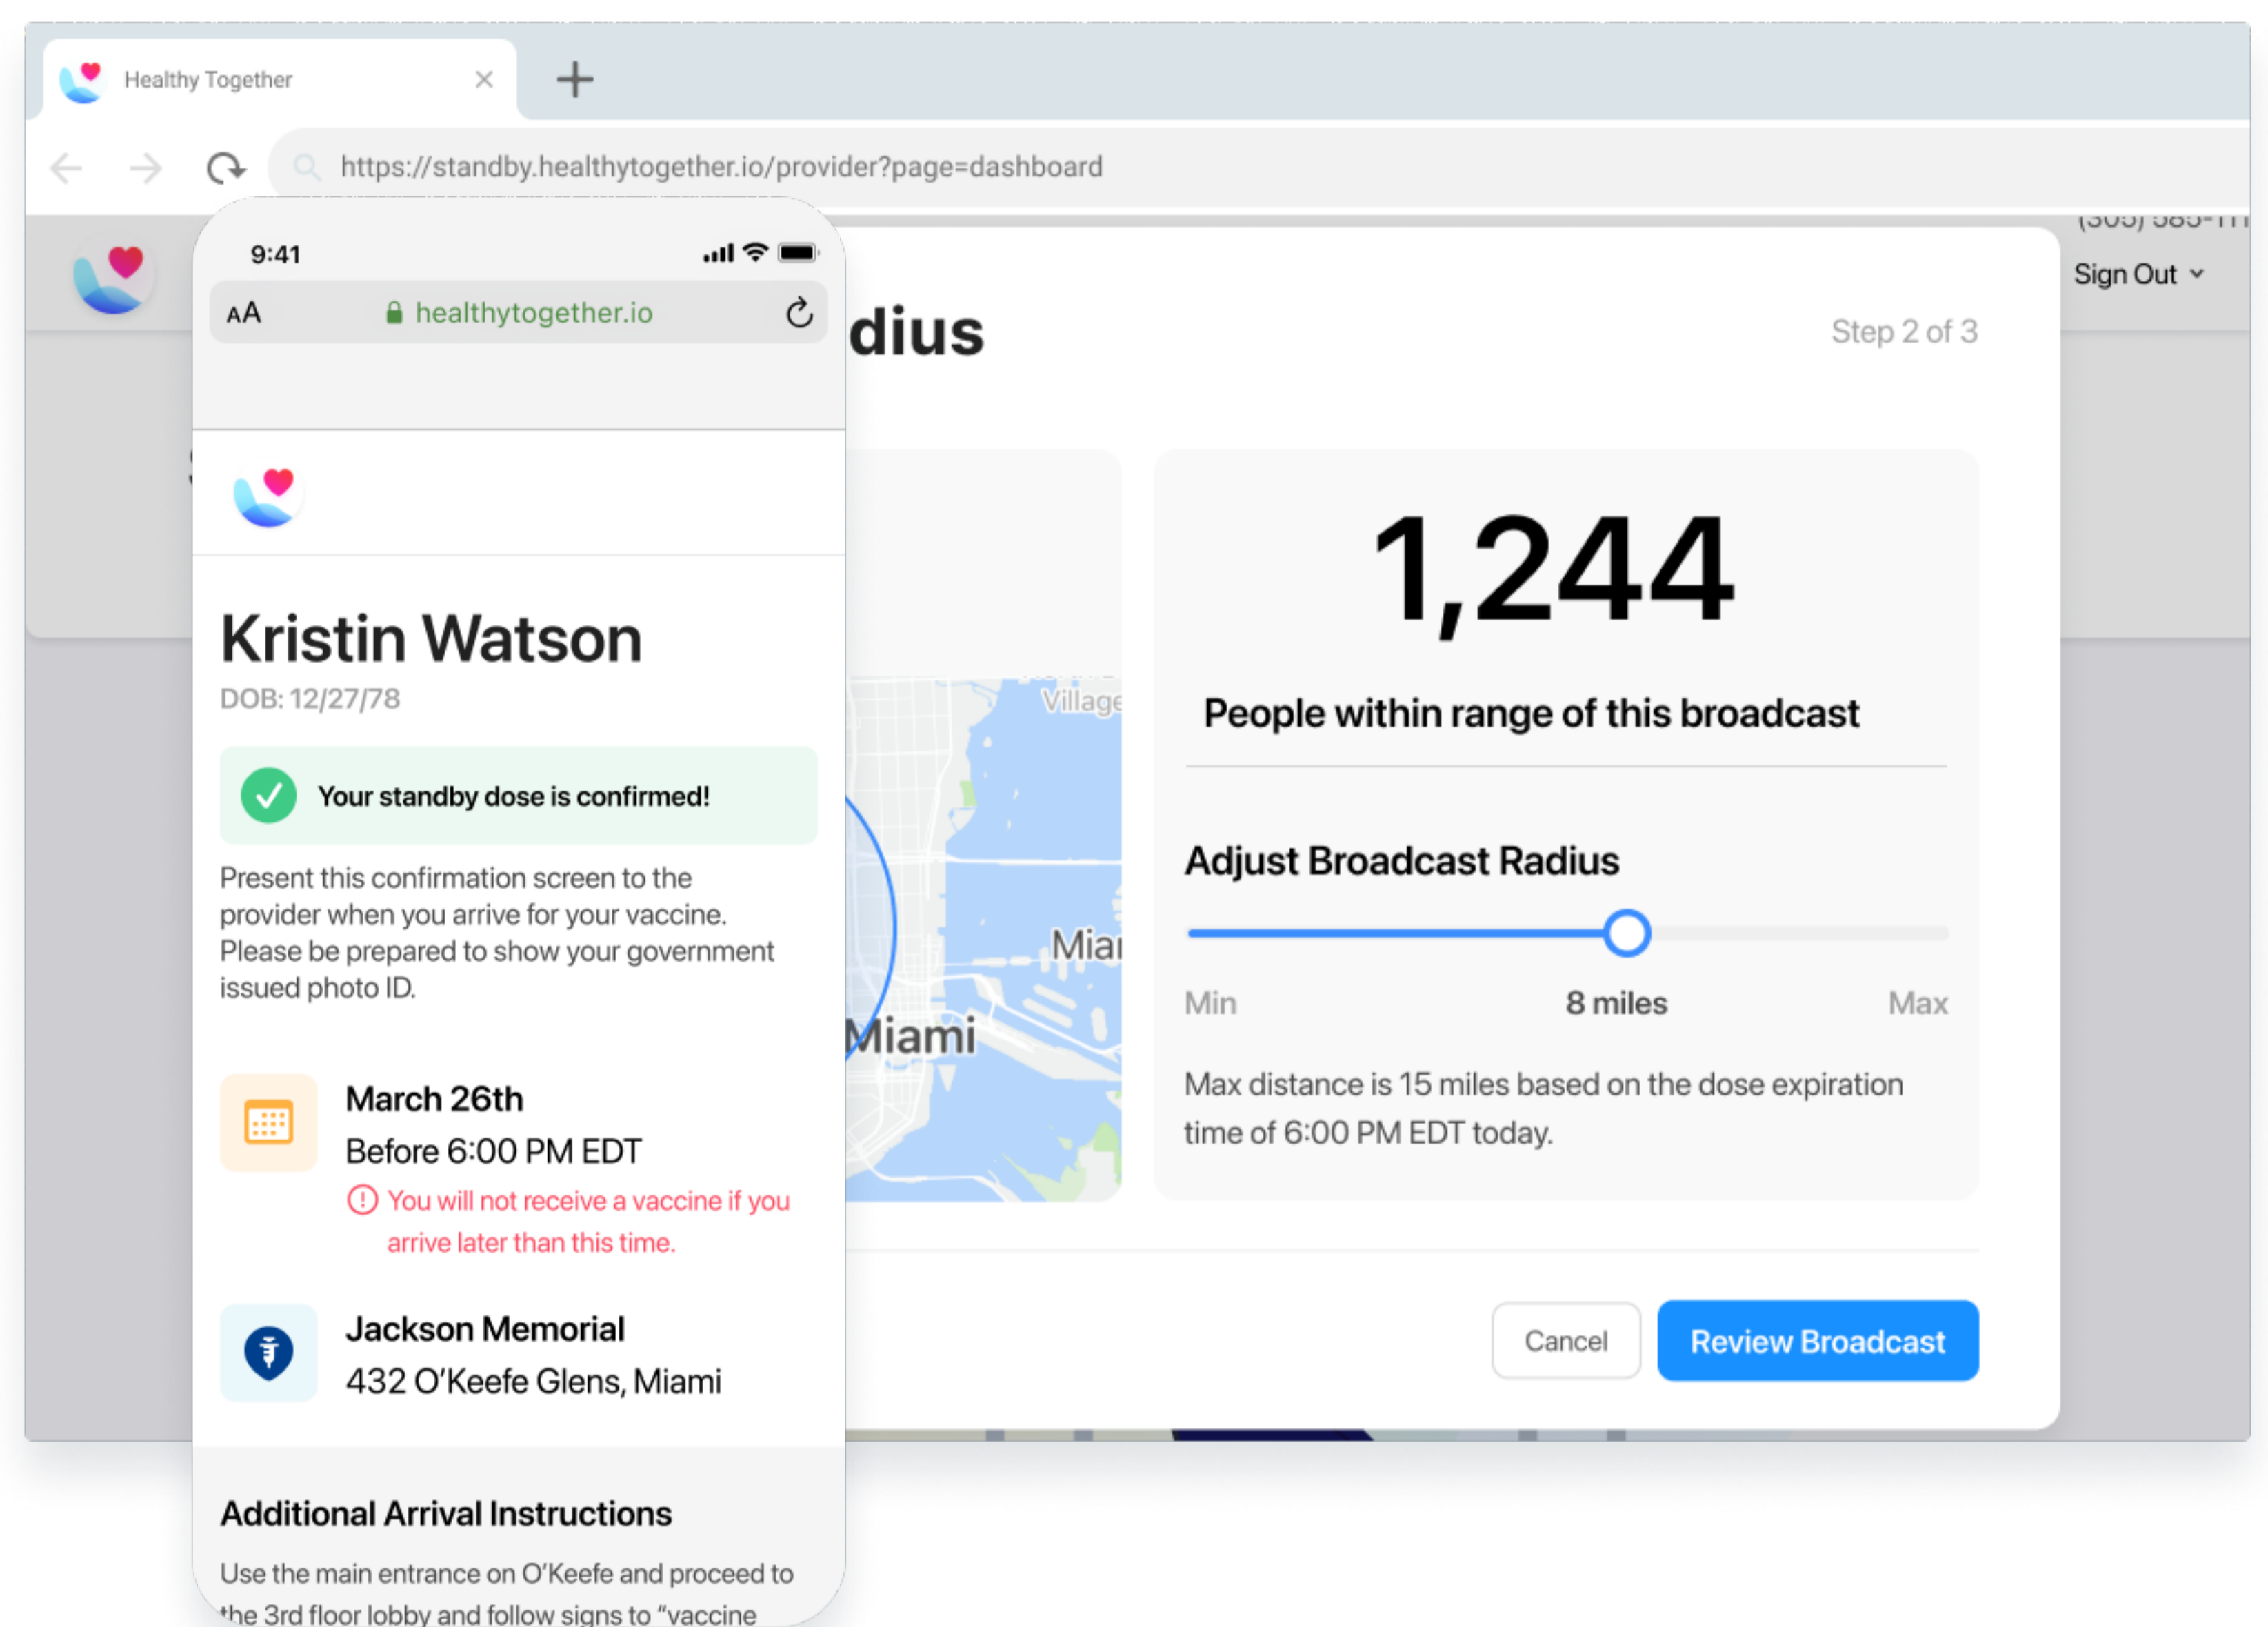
Healthy Together

https://standby.healthytogether.io/provider?page=dashboard

(305) 585-1111

Sign Out

9:41

AA healthytogether.io

Kristin Watson

DOB: 12/27/78

Your standby dose is confirmed!

Present this confirmation screen to the provider when you arrive for your vaccine. Please be prepared to show your government issued photo ID.

March 26th

Before 6:00 PM EDT

You will not receive a vaccine if you arrive later than this time.

Jackson Memorial

432 O'Keefe Glens, Miami

Additional Arrival Instructions

Use the main entrance on O'Keefe and proceed to the 3rd floor lobby and follow signs to "vaccine

dius

Step 2 of 3

Village

Miai

Miami

1,244

People within range of this broadcast

Adjust Broadcast Radius

Min

8 miles

Max

Max distance is 15 miles based on the dose expiration time of 6:00 PM EDT today.

Cancel

Review Broadcast